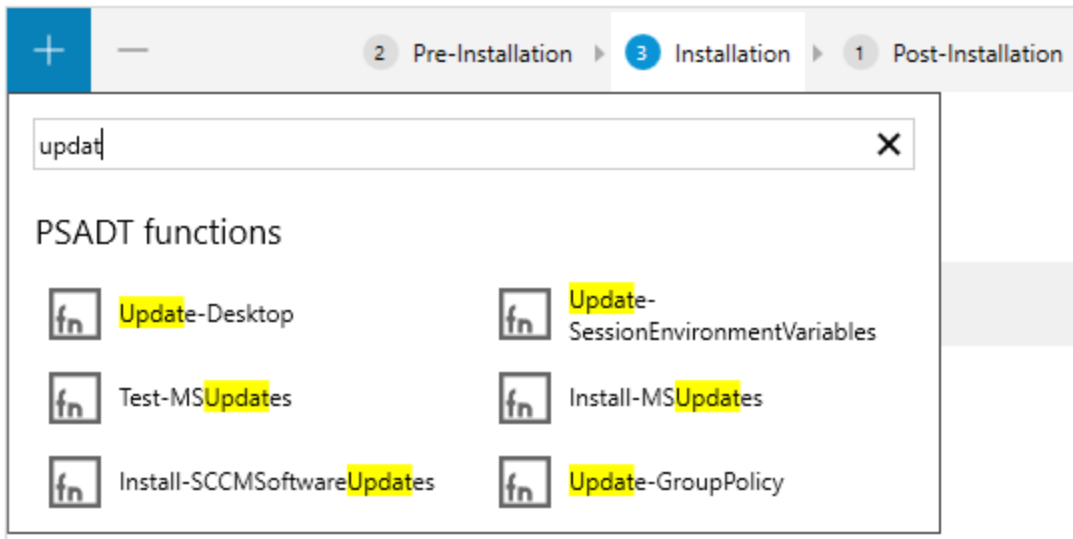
+ —
2 Pre-Installation 3 Installation 1 Post-Installation

updat ✕

PSADT functions

fn Update-Desktop
fn Update-SessionEnvironmentVariables
fn Test-MSUpdates
fn Install-MSUpdates
fn Install-SCCMSoftwareUpdates
fn Update-GroupPolicy